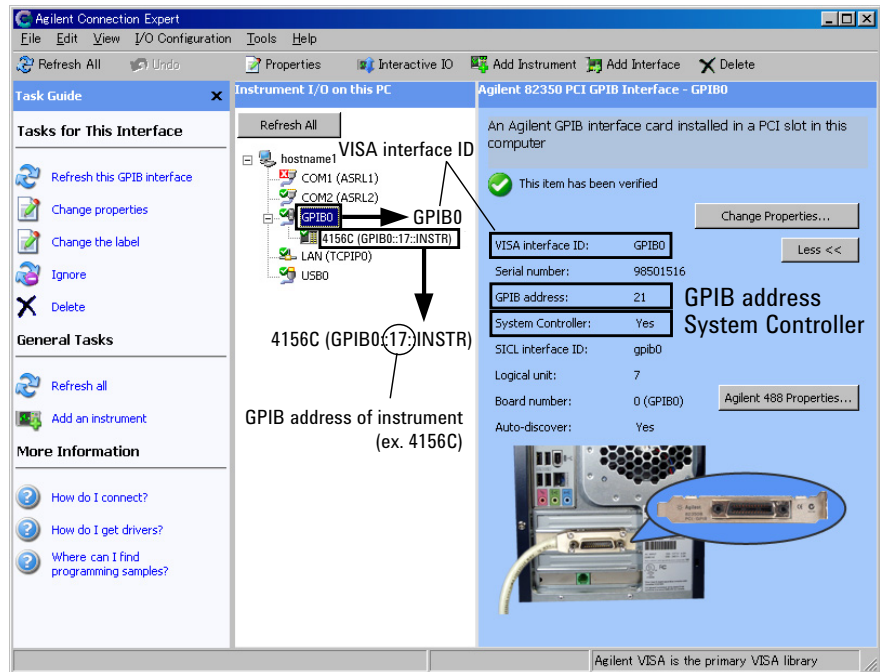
Agilent Connection Expert

File Edit View I/O Configuration Tools Help

Refresh All Undo Properties Interactive IO Add Instrument Add Interface Delete

Task Guide

Tasks for This Interface

Refresh this GPIB interface

Change properties

Change the label

Ignore

Delete

General Tasks

Refresh all

Add an instrument

More Information

How do I connect?

How do I get drivers?

Where can I find programming samples?

Instrument I/O on this PC

Refresh All

hostname1

COM1 (ASRL1)

COM2 (ASRL2)

GPIB0

4156C (GPIB0::17::INSTR)

LAN (TCPIP0)

USB0

VISA interface ID

GPIB0

4156C (GPIB0::17::INSTR)

GPIB address of instrument (ex. 4156C)

Agilent 82350 PCI GPIB Interface - GPIB0

An Agilent GPIB interface card installed in a PCI slot in this computer

This item has been verified

Change Properties...

Less <<

| VISA interface ID: | GPIB0 |
|---|---|
| Serial number: | 98501516 |
| GPIB address: | 21 |
| System Controller: | Yes |
| SICL interface ID: | gpib0 |
| Logical unit: | 7 |
| Board number: | 0 (GPIB0) |
| Auto-discover: | Yes |

GPIB address

System Controller

Agilent 488 Properties...

Agilent

Agilent VISA is the primary VISA library